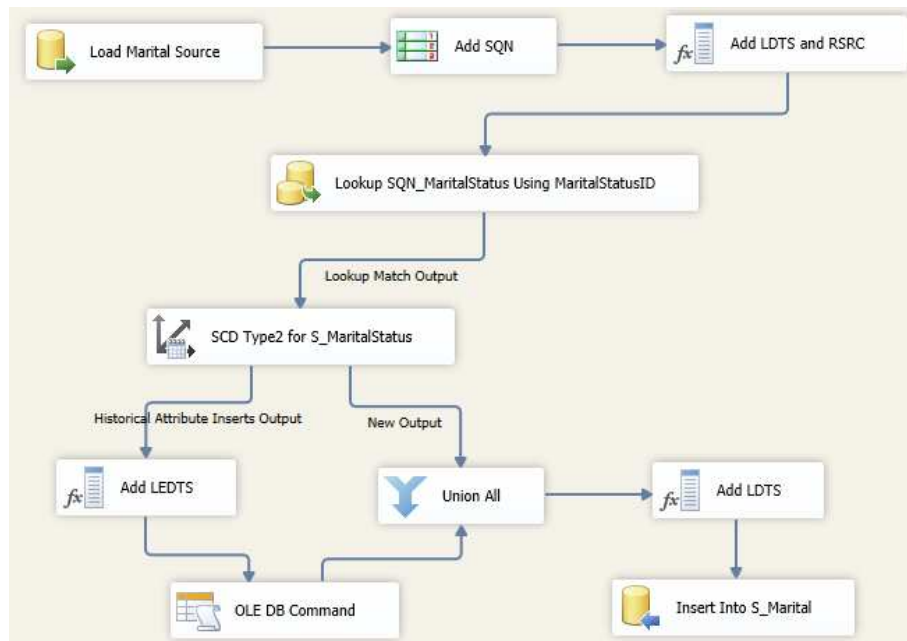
Load Marital Source

Add SQN

$f_x$ Add LDTS and RSRC

Lookup SQN_MaritalStatus Using MaritalStatusID

Lookup Match Output

SCD Type2 for S_MaritalStatus

Historical Attribute Inserts Output

New Output

$f_x$ Add LEDTS

Union All

$f_x$ Add LDTS

OLE DB Command

Insert Into S_Marital